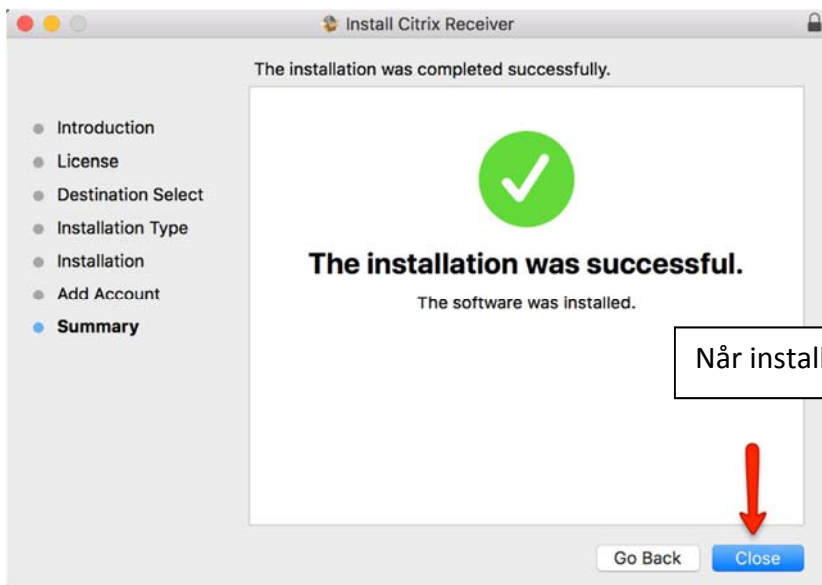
Install Citrix Receiver

The installation was completed successfully.

Introduction
License
Destination Select
Installation Type
Installation
Add Account
Summary

The installation was successful.

The software was installed.

Når install

Go Back
Close